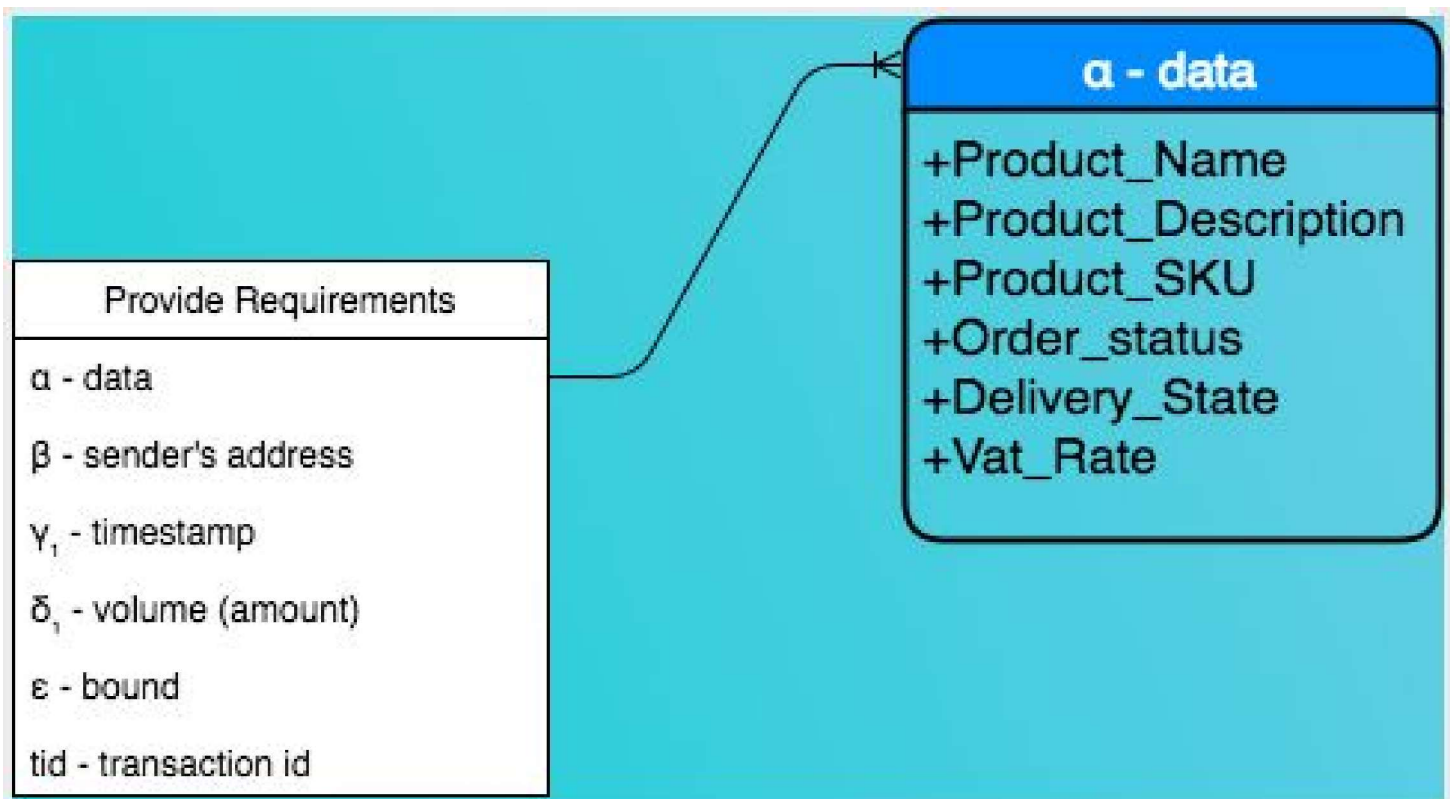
α - data

+Product_Name
+Product_Description
+Product_SKU
+Order_status
+Delivery_State
+Vat_Rate

Provide Requirements

α - data

β - sender's address

$γ_1$ - timestamp

$δ_1$ - volume (amount)

ε - bound

tid - transaction id